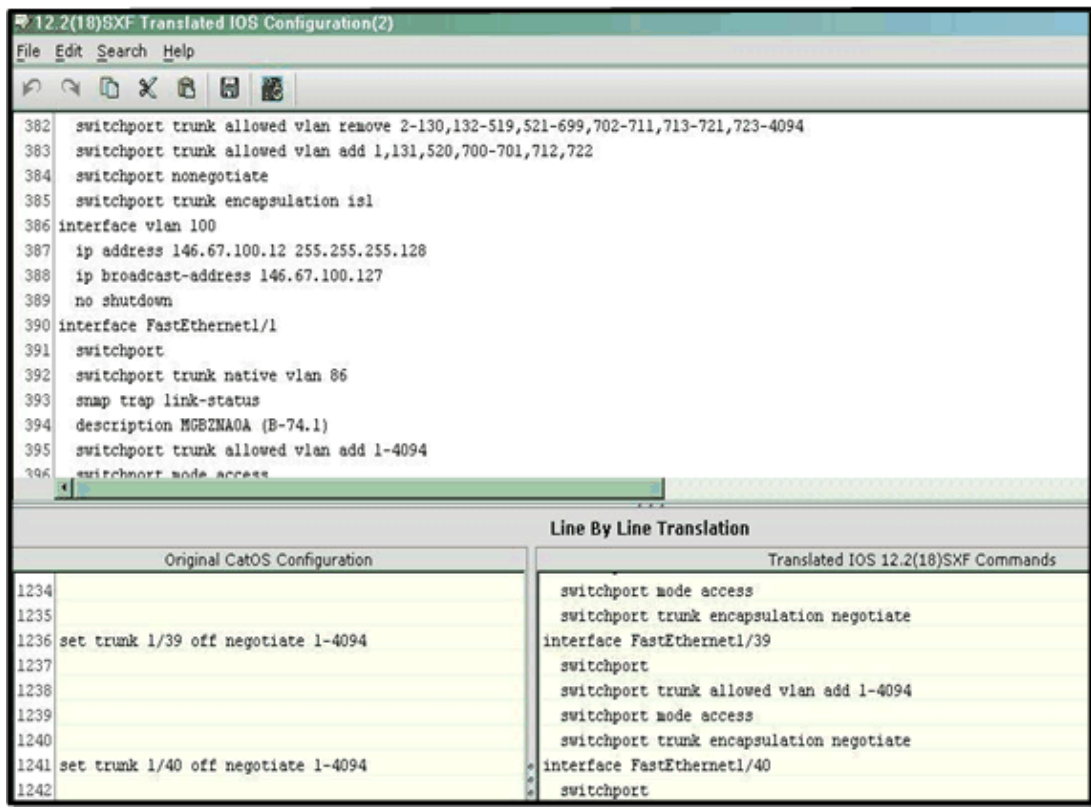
12.2(18)SXF Translated IOS Configuration(2)

File Edit Search Help

382 switchport trunk allowed vlan remove 2-130,132-519,521-699,702-711,713-721,723-4094
383 switchport trunk allowed vlan add 1,131,520,700-701,712,722
384 switchport nonegotiate
385 switchport trunk encapsulation isl
386 interface vlan 100
387 ip address 146.67.100.12 255.255.255.128
388 ip broadcast-address 146.67.100.127
389 no shutdown
390 interface FastEthernet1/1
391 switchport
392 switchport trunk native vlan 86
393 snmp trap link-status
394 description MGBZNA0A (B-74.1)
395 switchport trunk allowed vlan add 1-4094
396 switchport mode access

Line By Line Translation

| Original CatOS Configuration | Translated IOS 12.2(18)SXF Commands |
|---|---|
| 1234 | switchport mode access |
| 1235 | switchport trunk encapsulation negotiate |
| 1236 set trunk 1/39 off negotiate 1-4094 | interface FastEthernet1/39 |
| 1237 | switchport |
| 1238 | switchport trunk allowed vlan add 1-4094 |
| 1239 | switchport mode access |
| 1240 | switchport trunk encapsulation negotiate |
| 1241 set trunk 1/40 off negotiate 1-4094 | interface FastEthernet1/40 |
| 1242 | switchport |